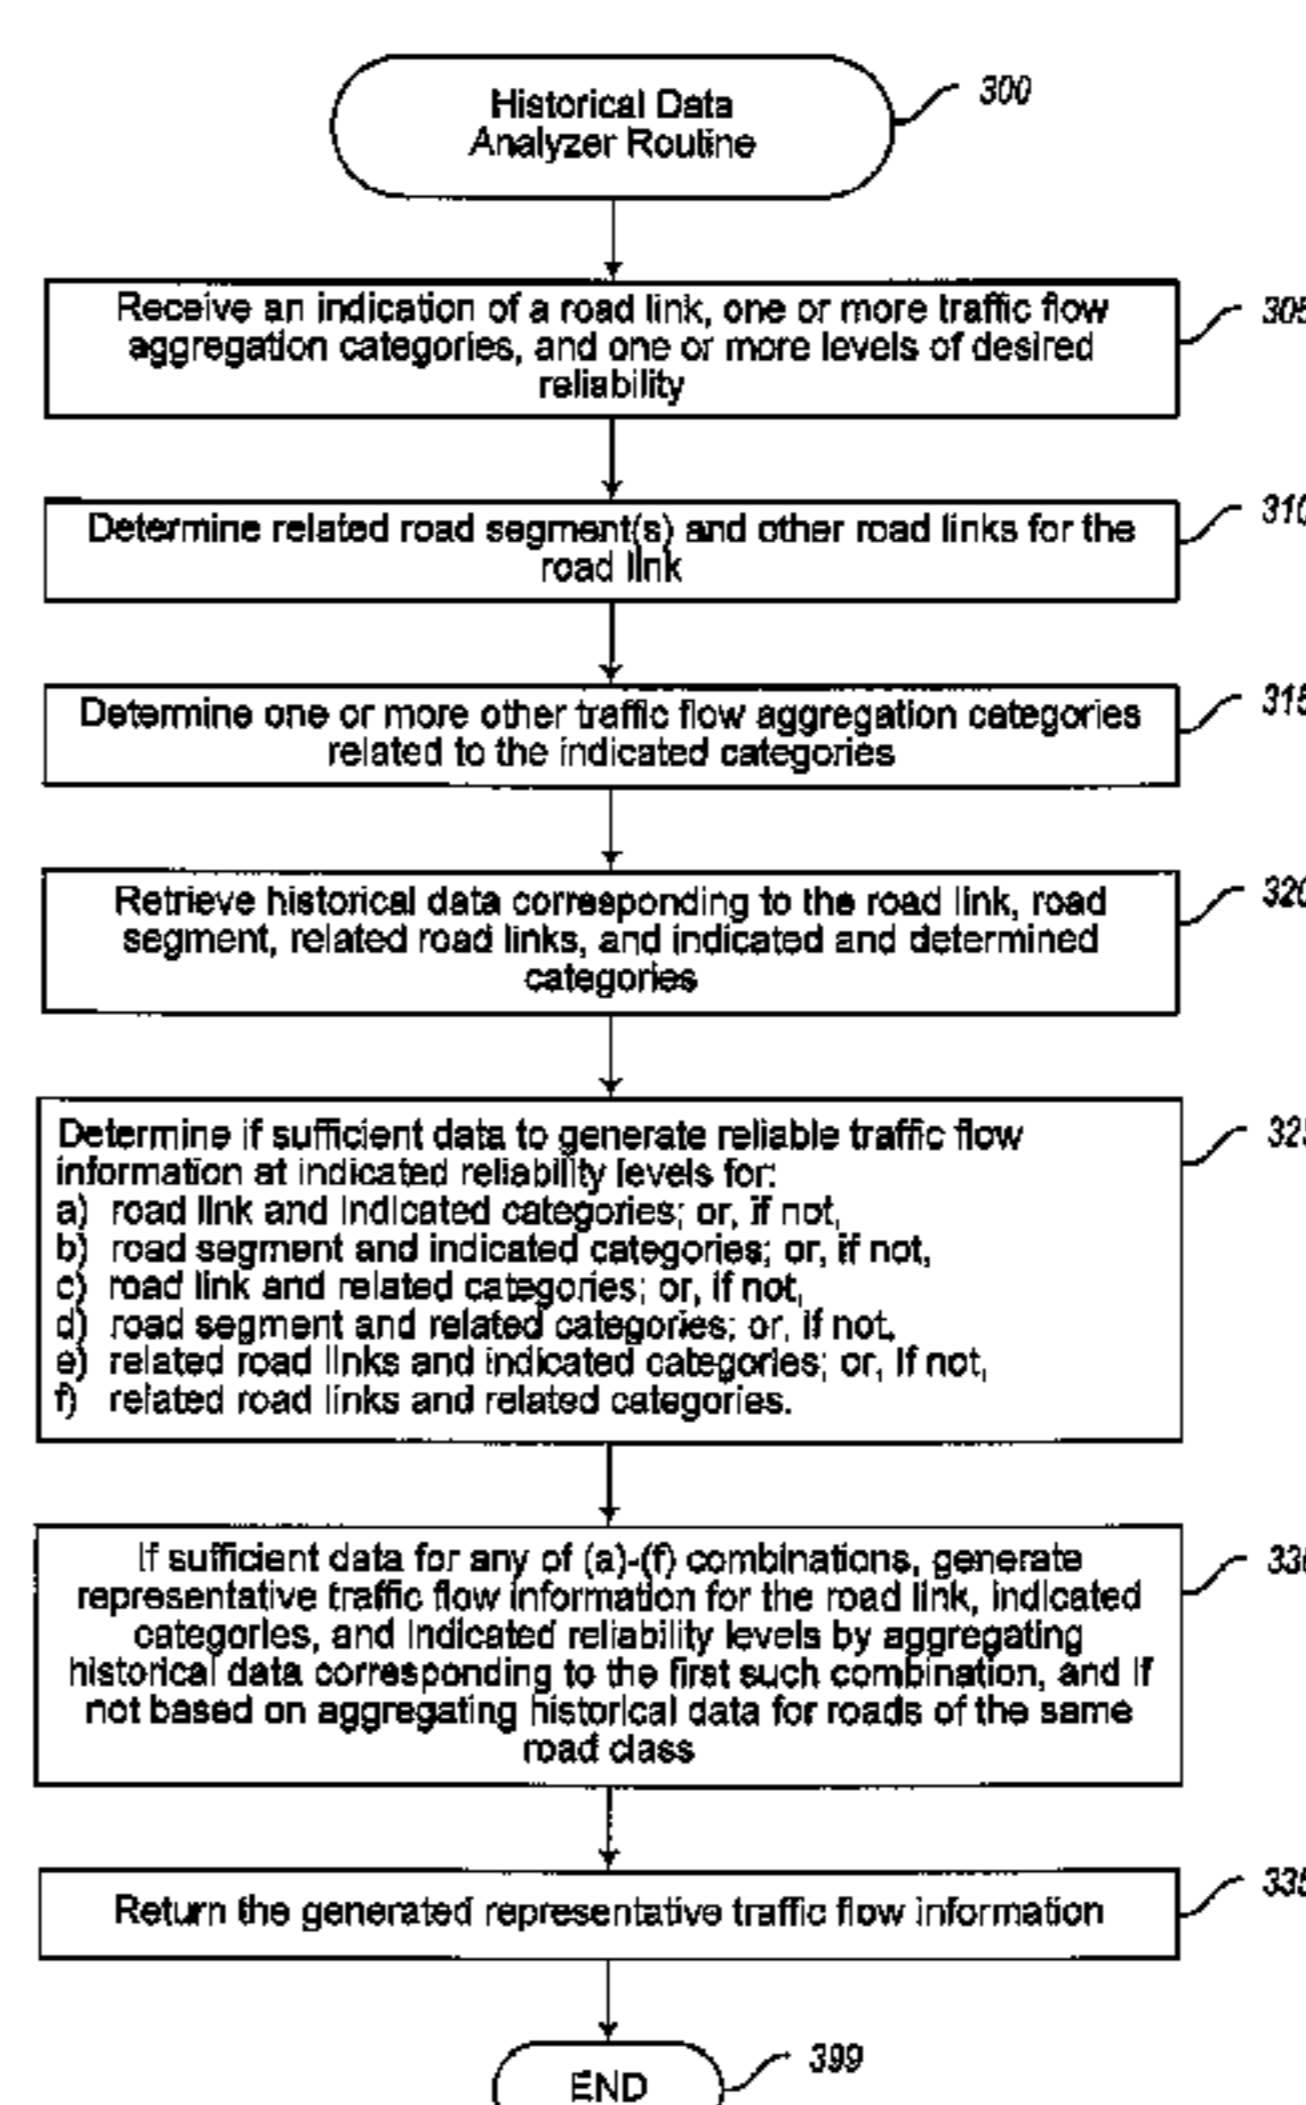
Historical Data Analyzer Routine

300

Receive an indication of a road link, one or more traffic flow aggregation categories, and one or more levels of desired reliability

305

Determine related road segment(s) and other road links for the road link

310

Determine one or more other traffic flow aggregation categories related to the indicated categories

315

Retrieve historical data corresponding to the road link, road segment, related road links, and indicated and determined categories

320

Determine if sufficient data to generate reliable traffic flow information at indicated reliability levels for:
a) road link and indicated categories; or, if not,
b) road segment and indicated categories; or, if not,
c) road link and related categories; or, if not,
d) road segment and related categories; or, if not,
e) related road links and indicated categories; or, if not,
f) related road links and related categories.

325

If sufficient data for any of (a)-(f) combinations, generate representative traffic flow information for the road link, indicated categories, and indicated reliability levels by aggregating historical data corresponding to the first such combination, and if not based on aggregating historical data for roads of the same road class

330

Return the generated representative traffic flow information

335

END

399